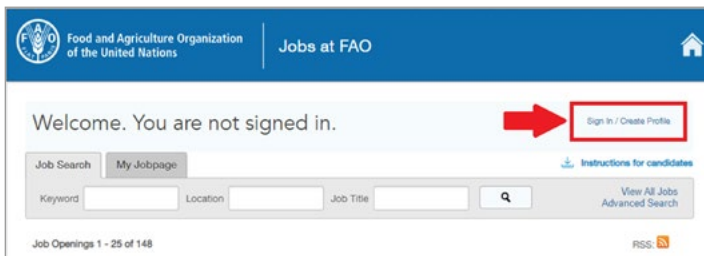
Food and Agriculture Organization of the United Nations

Jobs at FAO

Welcome. You are not signed in.

Sign In / Create Profile

Job Search

My Jobpage

Instructions for candidates

Keyword

Location

Job Title

View All Jobs

Advanced Search

Job Openings 1 - 25 of 148

RSS: